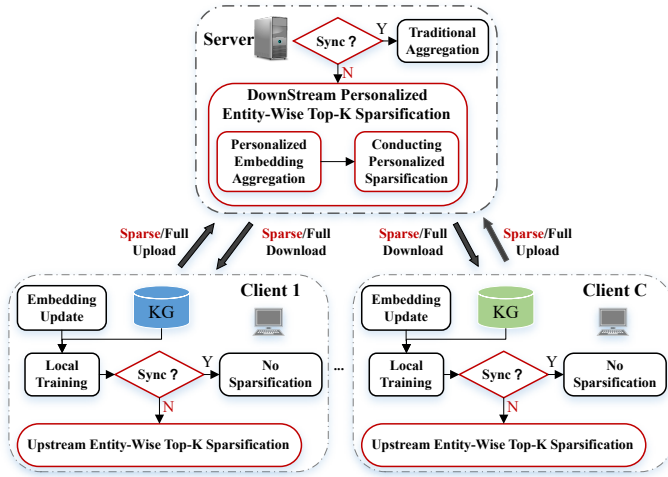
Server

Sync？

Y

Traditional Aggregation

N

DownStream Personalized Entity-Wise Top-K Sparsification

Personalized Embedding Aggregation

Conducting Personalized Sparsification

Sparse/Full Upload

Sparse/Full Download

Sparse/Full Download

Sparse/Full Upload

Client 1

Embedding Update

KG

Local Training

Sync？

Y

No Sparsification

N

Upstream Entity-Wise Top-K Sparsification

...

Client C

Embedding Update

KG

Local Training

Sync？

Y

No Sparsification

N

Upstream Entity-Wise Top-K Sparsification